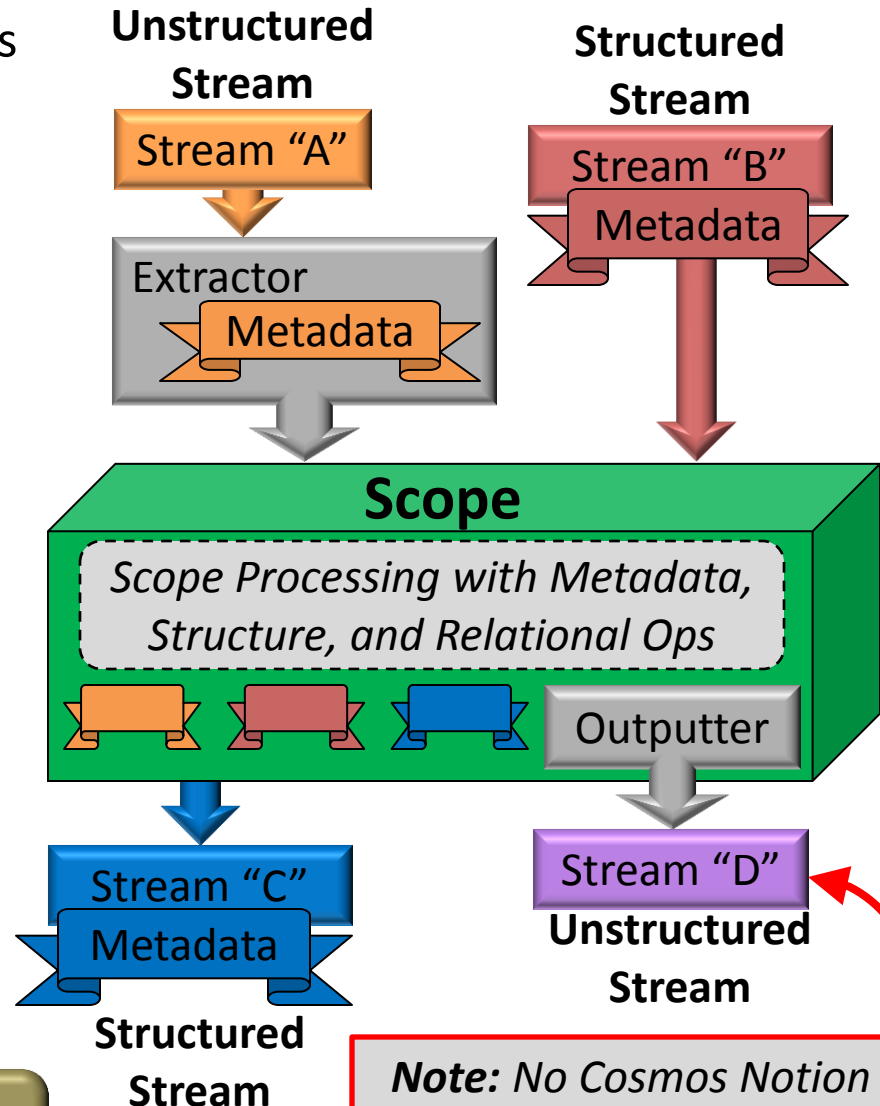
s

Unstructured Stream

Structured Stream

Stream “A”

Stream “B”

Metadata

Extractor

Metadata

Scope

*Scope Processing with Metadata, Structure, and Relational Ops*

Outputter

Stream “C”

Metadata

Structured Stream

Stream “D”

Unstructured Stream

***Note:*** *No Cosmos Notion*